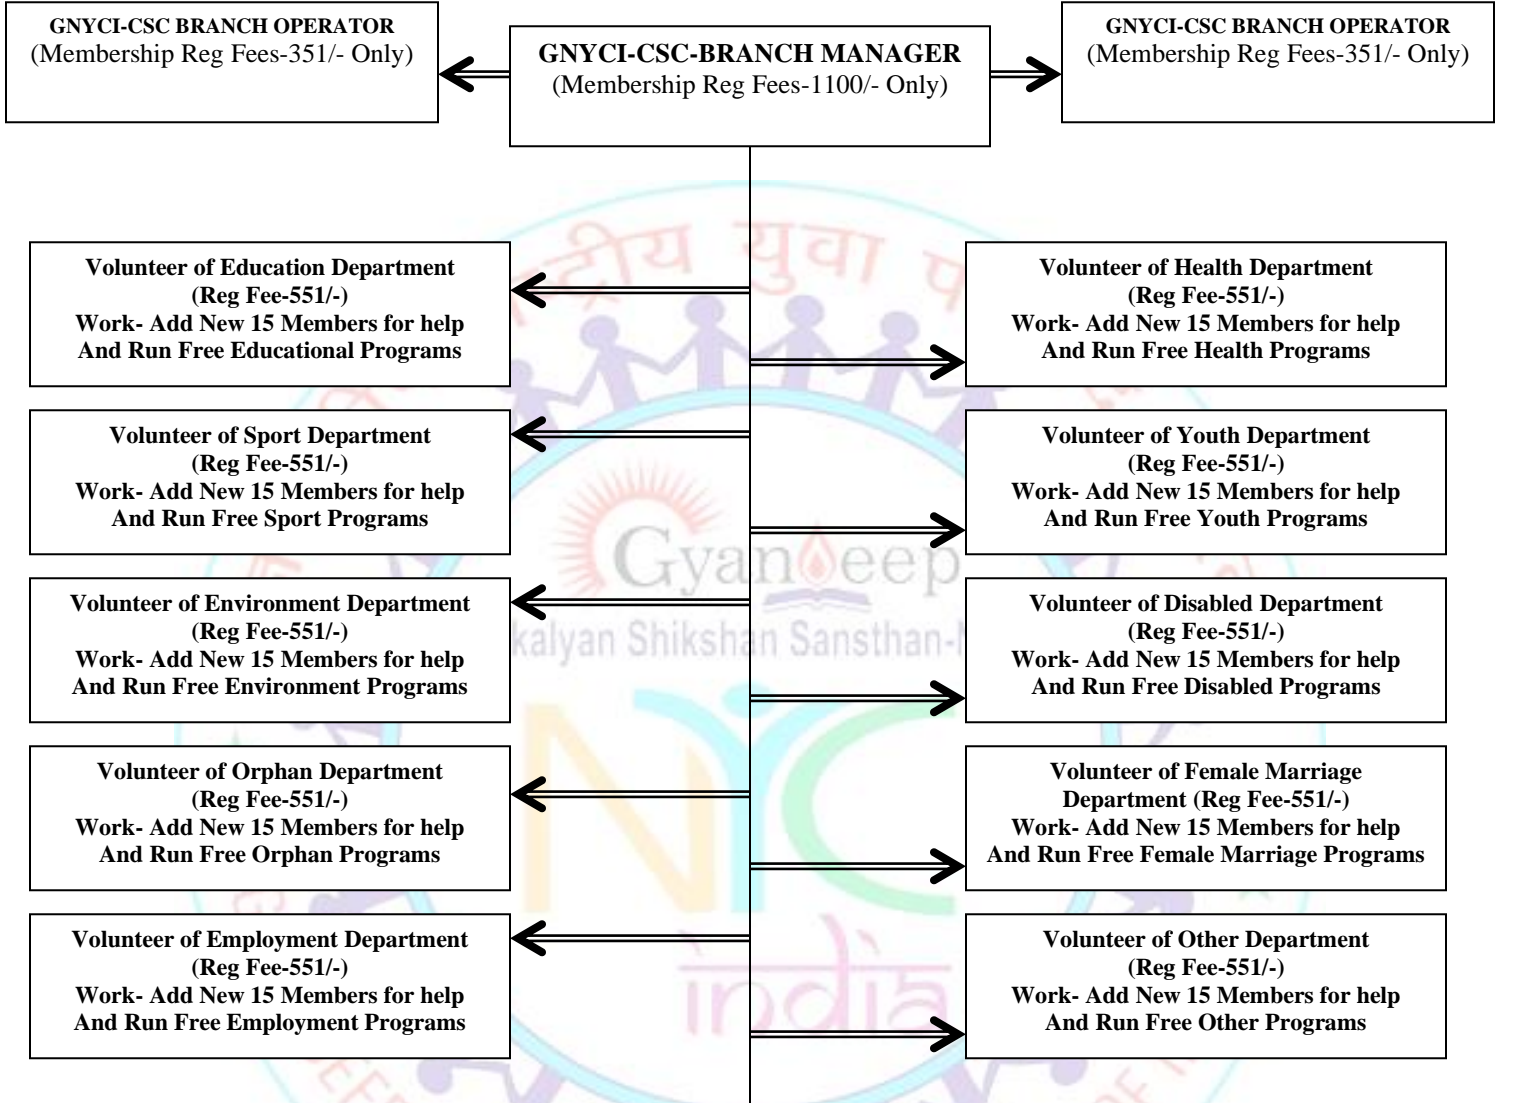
GNYCI-CSC BRANCH OPERATOR
(Membership Reg Fees-351/- Only)

GNYCI-CSC-BRANCH MANAGER
(Membership Reg Fees-1100/- Only)

GNYCI-CSC BRANCH OPERATOR
(Membership Reg Fees-351/- Only)

Volunteer of Education Department
(Reg Fee-551/-)
Work- Add New 15 Members for help
And Run Free Educational Programs

Volunteer of Health Department
(Reg Fee-551/-)
Work- Add New 15 Members for help
And Run Free Health Programs

Volunteer of Sport Department
(Reg Fee-551/-)
Work- Add New 15 Members for help
And Run Free Sport Programs

Volunteer of Youth Department
(Reg Fee-551/-)
Work- Add New 15 Members for help
And Run Free Youth Programs

Volunteer of Environment Department
(Reg Fee-551/-)
Work- Add New 15 Members for help
And Run Free Environment Programs

Volunteer of Disabled Department
(Reg Fee-551/-)
Work- Add New 15 Members for help
And Run Free Disabled Programs

Volunteer of Orphan Department
(Reg Fee-551/-)
Work- Add New 15 Members for help
And Run Free Orphan Programs

Volunteer of Female Marriage Department (Reg Fee-551/-)
Work- Add New 15 Members for help
And Run Free Female Marriage Programs

Volunteer of Employment Department
(Reg Fee-551/-)
Work- Add New 15 Members for help
And Run Free Employment Programs

Volunteer of Other Department
(Reg Fee-551/-)
Work- Add New 15 Members for help
And Run Free Other Programs

Gyandeep
kalyan Shikshan Sansthan-
NYC
india